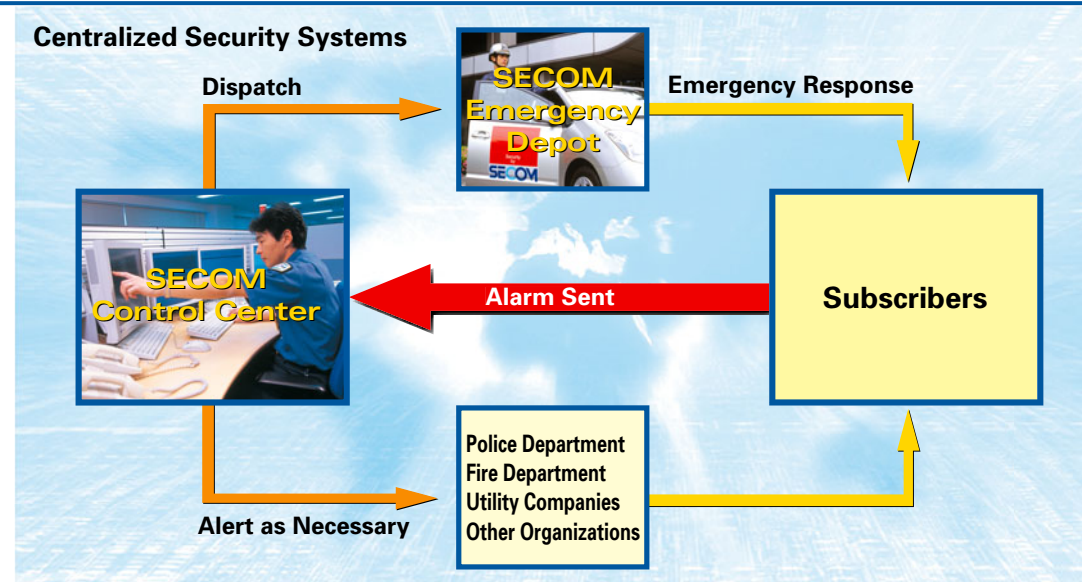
Centralized Security Systems

Dispatch

SECOM Emergency Depot

Security by SECOM

Emergency Response

SECOM Control Center

Alarm Sent

Subscribers

Police Department
Fire Department
Utility Companies
Other Organizations

Alert as Necessary